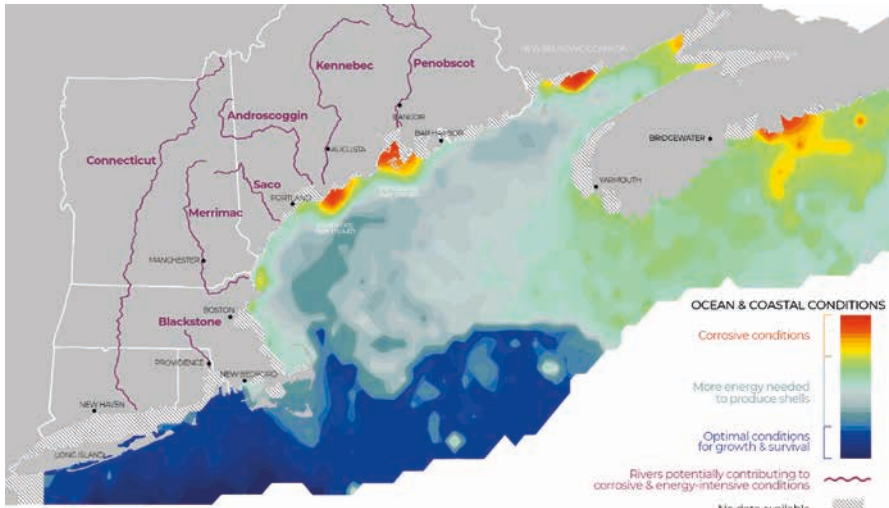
Kennebec
Penobscot
NEW BRUNSWICK CANADA
Androscoggin
BANGOR
AUGUSTA
BAR HARBOR
BRIDGEWATER
Connecticut
Saco
PORTLAND
YARMOUTH
Merrimac
MANCHESTER
BOSTON
Blackstone
OCEAN & COASTAL CONDITIONS
Corrosive conditions
PROVIDENCE
NEW BEDFORD
More energy needed to produce shells
NEW HAVEN
Optimal conditions for growth & survival
LONG ISLAND
Rivers potentially contributing to corrosive & energy-intensive conditions
No data available